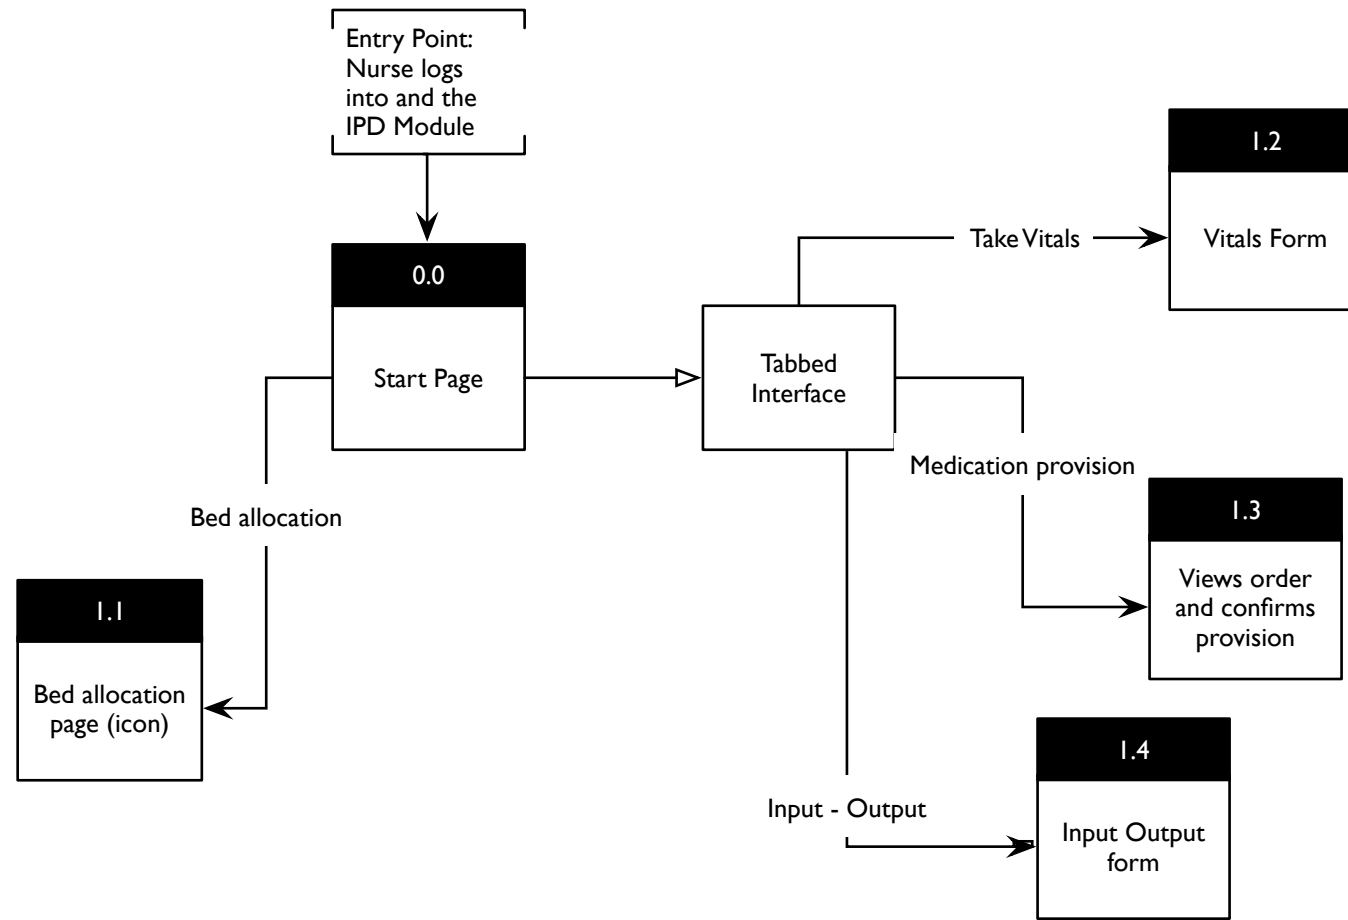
Entry Point: Nurse logs into and the IPD Module

0.0

Start Page

Tabbed Interface

Take Vitals

1.2

Vitals Form

Medication provision

1.3

Views order and confirms provision

Bed allocation

1.1

Bed allocation page (icon)

Input - Output

1.4

Input Output form